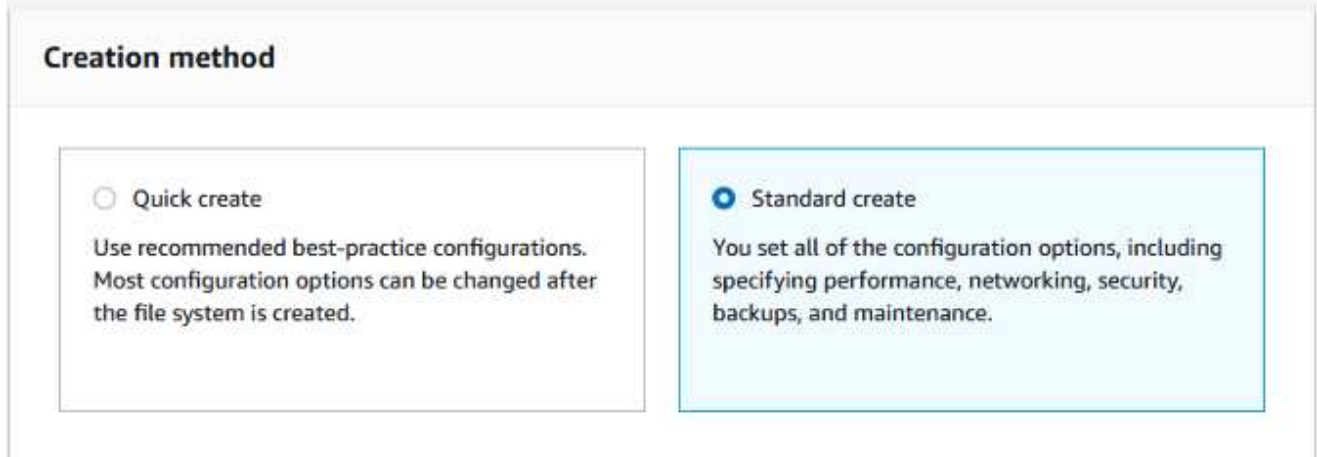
Creation method

Quick create

Use recommended best-practice configurations. Most configuration options can be changed after the file system is created.

Standard create

You set all of the configuration options, including specifying performance, networking, security, backups, and maintenance.